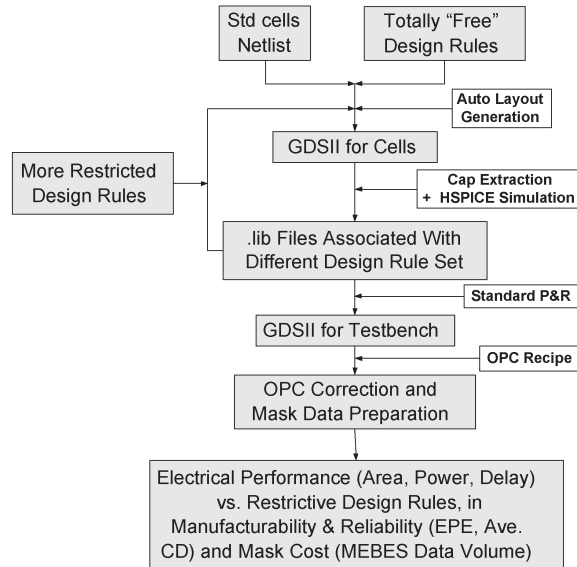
Std cells Netlist

Totally “Free” Design Rules

Auto Layout Generation

More Restricted Design Rules

GDSII for Cells

Cap Extraction + HSPICE Simulation

.lib Files Associated With Different Design Rule Set

Standard P&R

GDSII for Testbench

OPC Recipe

OPC Correction and Mask Data Preparation

Electrical Performance (Area, Power, Delay) vs. Restrictive Design Rules, in Manufacturability & Reliability (EPE, Ave. CD) and Mask Cost (MEBES Data Volume)